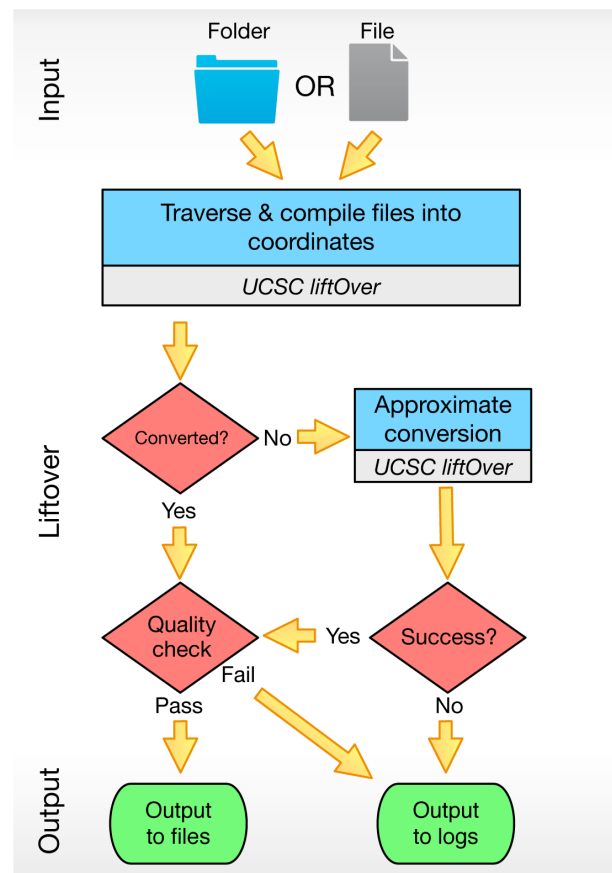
Input

Folder

OR

File

Traverse & compile files into coordinates

UCSC liftOver

Liftover

Converted?

No

Approximate conversion

UCSC liftOver

Yes

Quality check

Yes

Success?

Fail

Pass

No

Output

Output to files

Output to logs